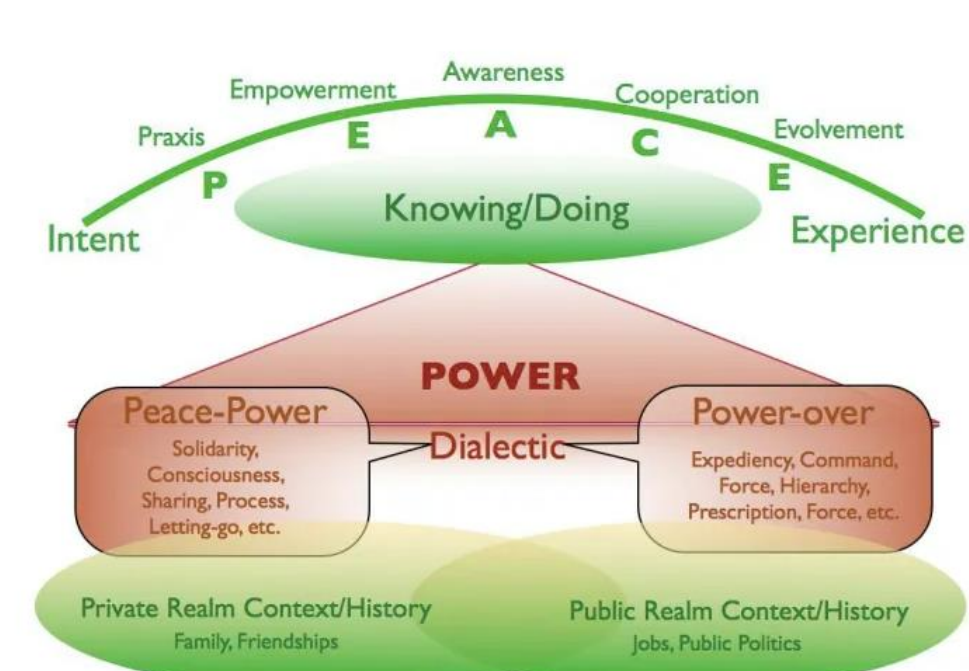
Awareness

Empowerment

Cooperation

Praxis

Evolvement

E

A

C

P

E

Intent

Knowing/Doing

Experience

POWER

Peace-Power

Solidarity, Consciousness, Sharing, Process, Letting-go, etc.

Dialectic

Power-over

Expediency, Command, Force, Hierarchy, Prescription, Force, etc.

Private Realm Context/History

Family, Friendships

Public Realm Context/History

Jobs, Public Politics